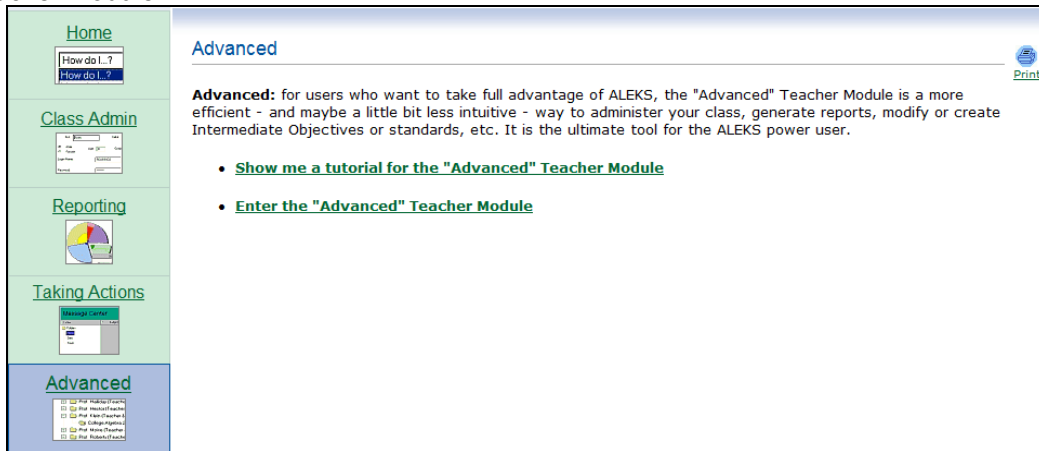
Home

How do I...?
How do I...?

Class Admin

Reporting

Taking Actions

Message Center

Advanced

Advanced

Print

**Advanced:** for users who want to take full advantage of ALEKS, the "Advanced" Teacher Module is a more efficient - and maybe a little bit less intuitive - way to administer your class, generate reports, modify or create Intermediate Objectives or standards, etc. It is the ultimate tool for the ALEKS power user.

- Show me a tutorial for the "Advanced" Teacher Module
- Enter the "Advanced" Teacher Module